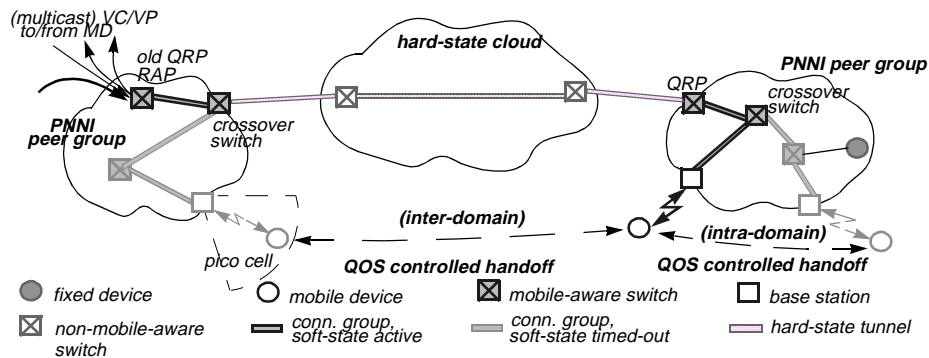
(multicast) VC/VP
to/from MD

old QRP
RAP

hard-state cloud

QRP

PNNI peer group

crossover switch

PNNI peer group

crossover switch

(inter-domain)

(intra-domain)

pico cell

QOS controlled handoff

QOS controlled handoff

fixed device

mobile device

mobile-aware switch

base station

non-mobile-aware switch

conn. group, soft-state active

conn. group, soft-state timed-out

hard-state tunnel